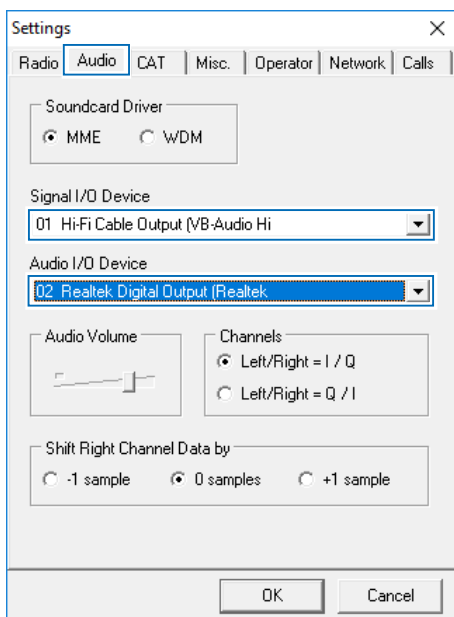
Settings
×
Radio | Audio | CAT | Misc. | Operator | Network | Calls

Soundcard Driver
MME
WDM

Signal I/O Device
01 Hi-Fi Cable Output (VB-Audio Hi

Audio I/O Device
02 Realtek Digital Output (Realtek

Audio Volume

Channels
Left/Right = I / Q
Left/Right = Q / I

Shift Right Channel Data by
-1 sample
0 samples
+1 sample

OK
Cancel